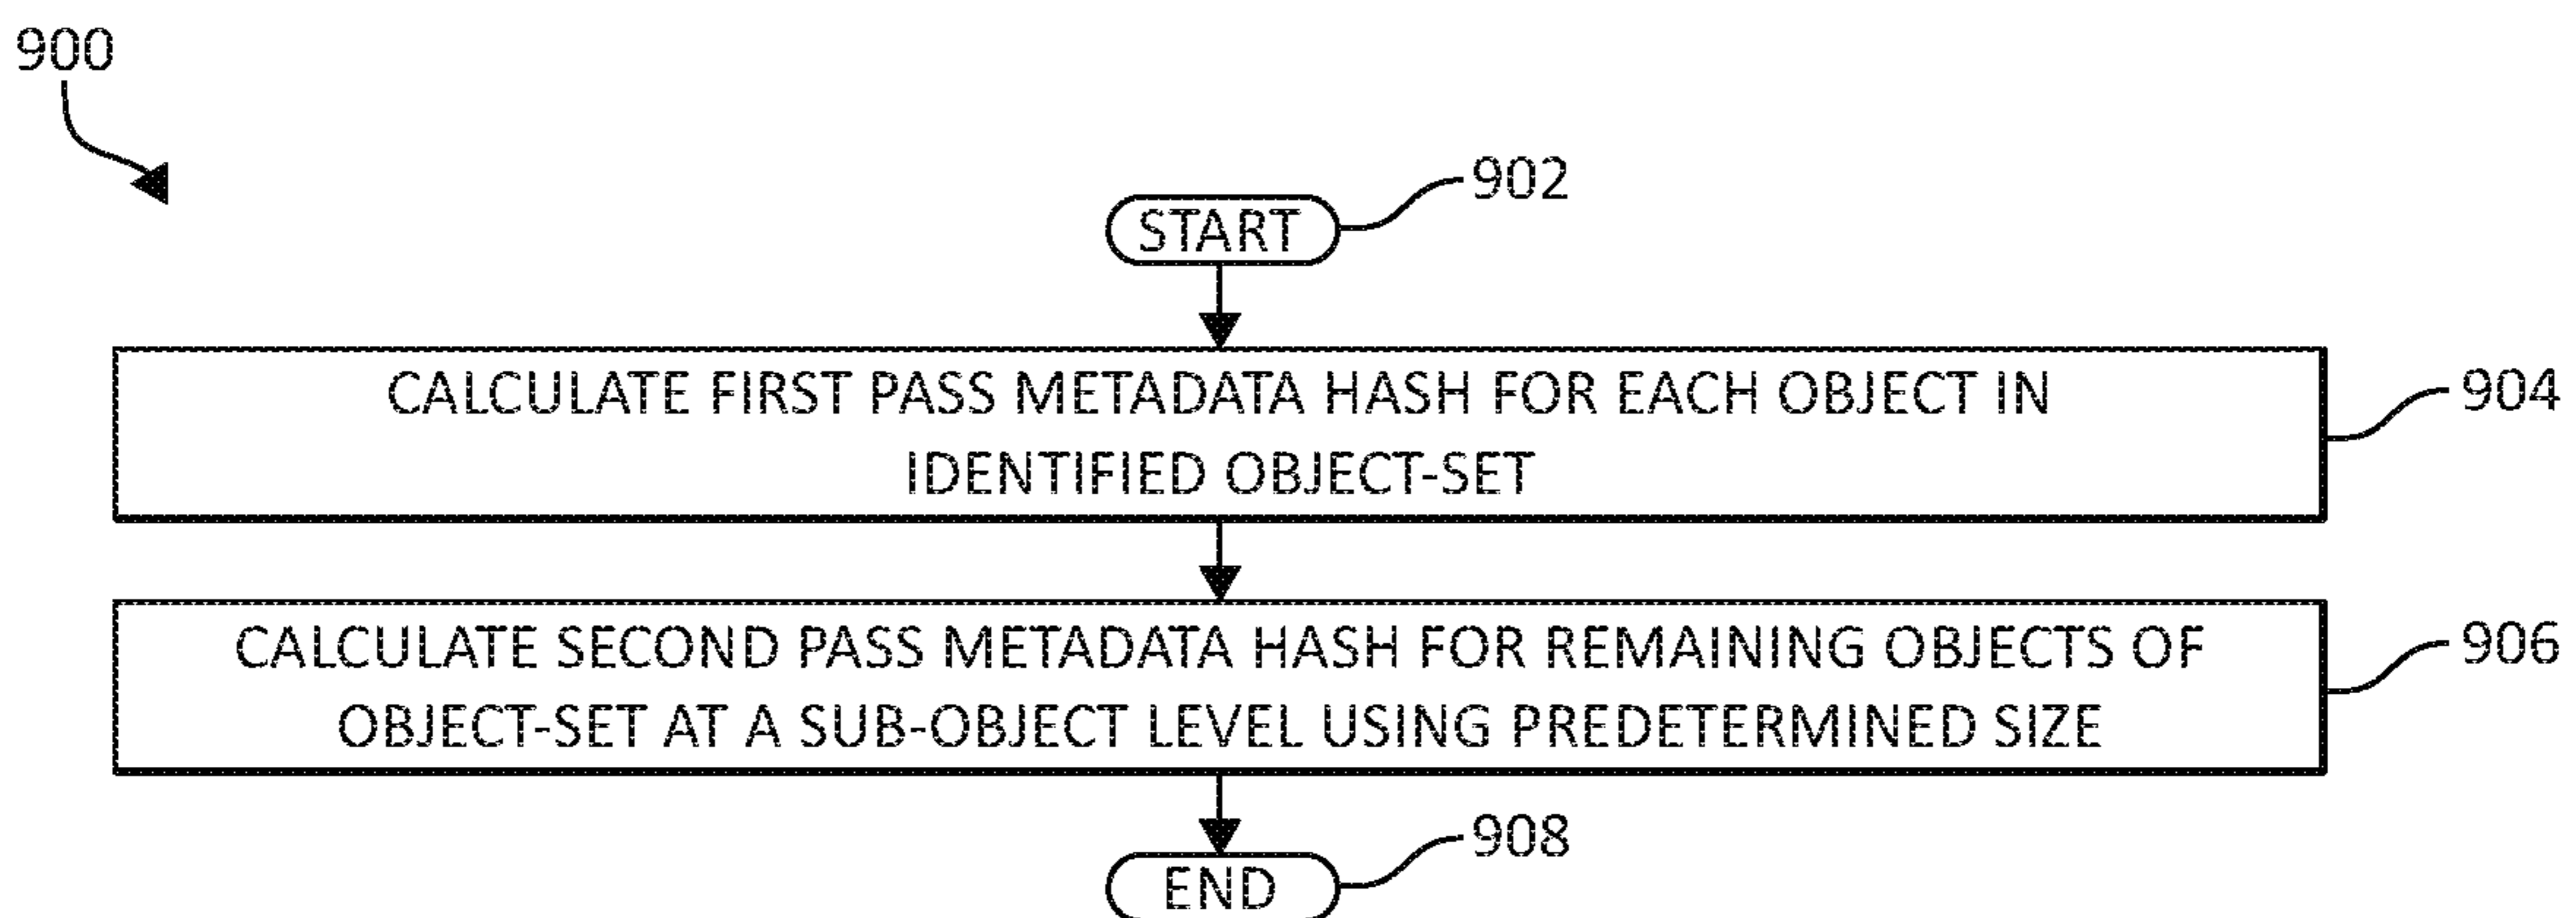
900

902

START

CALCULATE FIRST PASS METADATA HASH FOR EACH OBJECT IN IDENTIFIED OBJECT-SET

904

CALCULATE SECOND PASS METADATA HASH FOR REMAINING OBJECTS OF OBJECT-SET AT A SUB-OBJECT LEVEL USING PREDETERMINED SIZE

906

908

END